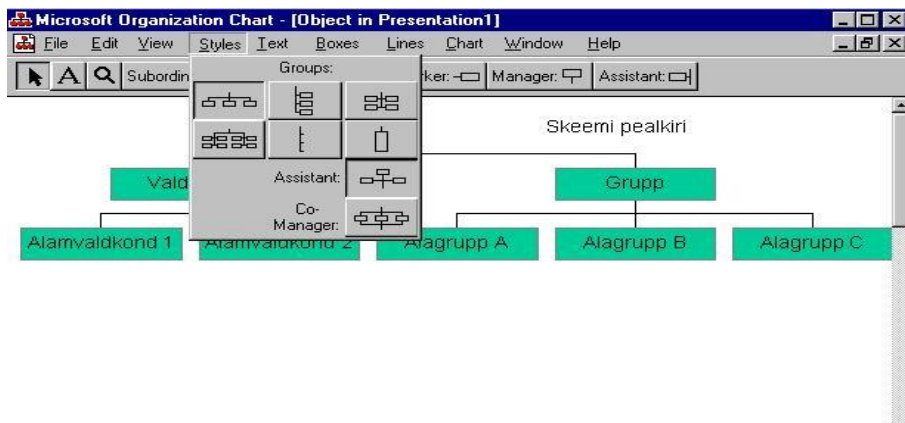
Microsoft Organization Chart - [Object in Presentation1]

File Edit View Styles Text Boxes Lines Chart Window Help

Subordin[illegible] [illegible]rker: Manager: Assistant:

Groups:

Assistant:

Co-Manager:

Skeemi pealkiri

Vald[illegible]

Grupp

Alamvaldkond 1

Alamvaldkond 2

Alagrupp A

Alagrupp B

Alagrupp C